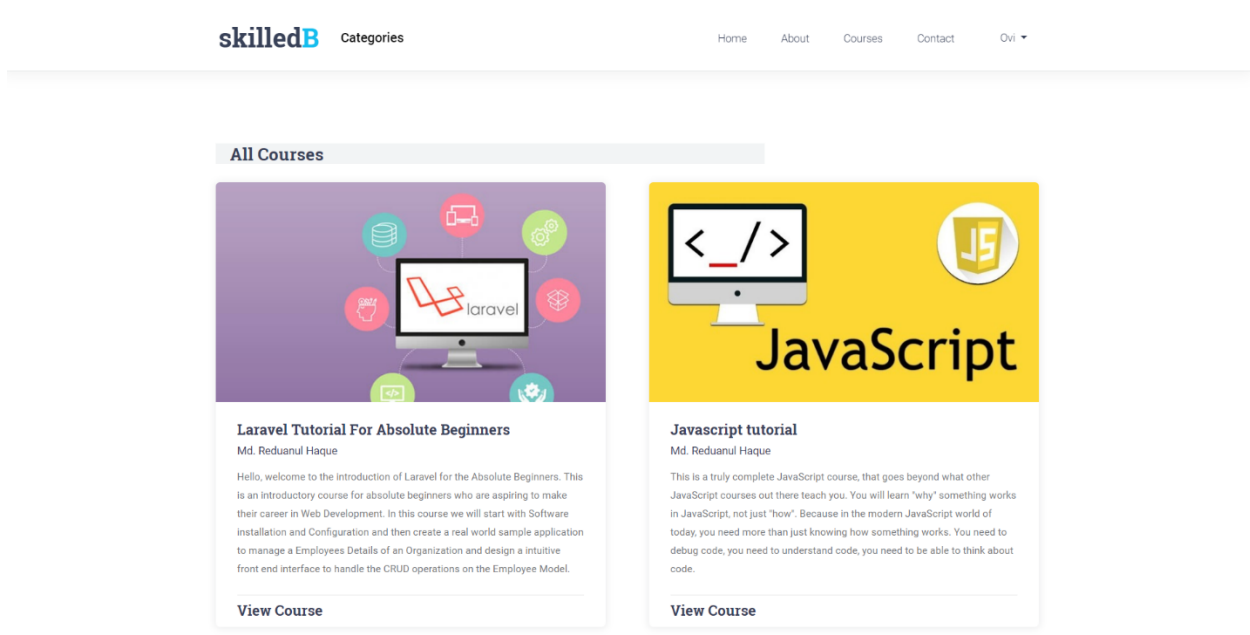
skilledB Categories

Home About Courses Contact Ovi

All Courses

laravel

Laravel Tutorial For Absolute Beginners

Md. Reduanul Haque

Hello, welcome to the introduction of Laravel for the Absolute Beginners. This is an introductory course for absolute beginners who are aspiring to make their career in Web Development. In this course we will start with Software installation and Configuration and then create a real world sample application to manage a Employees Details of an Organization and design a intuitive front end interface to handle the CRUD operations on the Employee Model.

View Course

<_/>

JS

JavaScript

Javascript tutorial

Md. Reduanul Haque

This is a truly complete JavaScript course, that goes beyond what other JavaScript courses out there teach you. You will learn "why" something works in JavaScript, not just "how". Because in the modern JavaScript world of today, you need more than just knowing how something works. You need to debug code, you need to understand code, you need to be able to think about code.

View Course